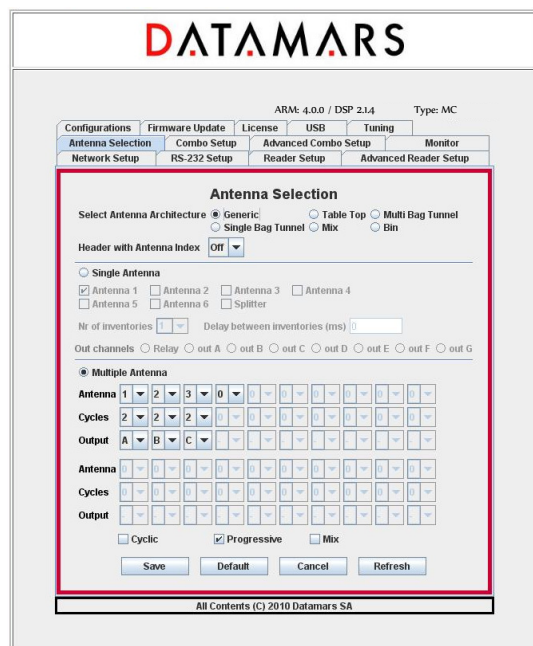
DATAMARS

ARM: 4.0.0 / DSP 2.1.4 Type: MC

Configurations | Firmware Update | License | USB | Tuning
Antenna Selection | Combo Setup | Advanced Combo Setup | Monitor
Network Setup | RS-232 Setup | Reader Setup | Advanced Reader Setup

Antenna Selection

Select Antenna Architecture ◉ Generic ○ Table Top ○ Multi Bag Tunnel ○ Single Bag Tunnel ○ Mix ○ Bin

Header with Antenna Index Off

○ Single Antenna

☑ Antenna 1 ☐ Antenna 2 ☐ Antenna 3 ☐ Antenna 4
☐ Antenna 5 ☐ Antenna 6 ☐ Splitter

Nr of inventories 1 Delay between inventories (ms) 0

Out channels ○ Relay ○ out A ○ out B ○ out C ○ out D ○ out E ○ out F ○ out G

◉ Multiple Antenna

| Antenna | 1 | 2 | 3 | 0 | 0 | 0 | 0 | 0 | 0 | 0 |
|---|---|---|---|---|---|---|---|---|---|---|
| Cycles | 2 | 2 | 2 | 0 | 0 | 0 | 0 | 0 | 0 | 0 |
| Output | A | B | C | - | - | - | - | - | - | - |

| Antenna | 0 | 0 | 0 | 0 | 0 | 0 | 0 | 0 | 0 | 0 |
|---|---|---|---|---|---|---|---|---|---|---|
| Cycles | 0 | 0 | 0 | 0 | 0 | 0 | 0 | 0 | 0 | 0 |
| Output | - | - | - | - | - | - | - | - | - | - |

☐ Cyclic ☑ Progressive ☐ Mix

Save Default Cancel Refresh

All Contents (C) 2010 Datamars SA